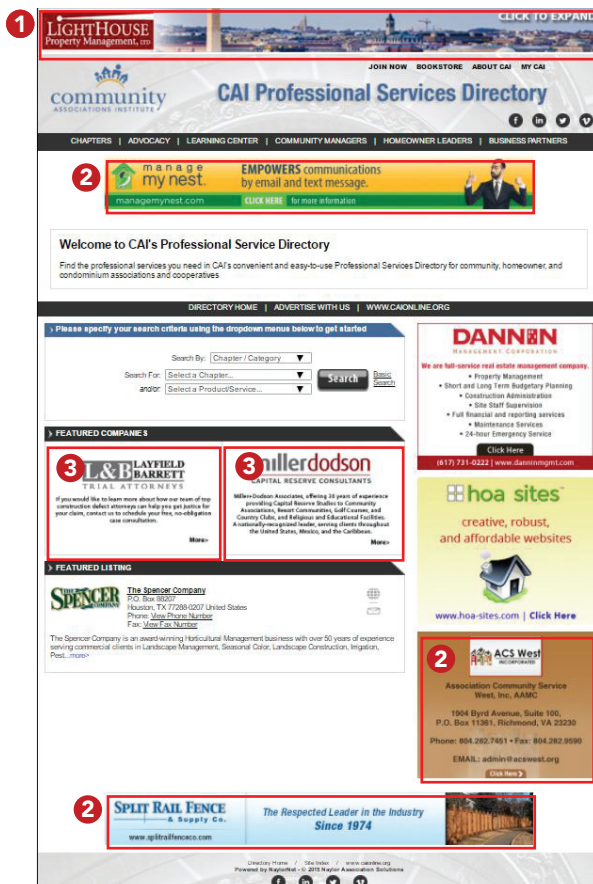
1

LIGHTHOUSE Property Management, LTD

CLICK TO EXPAND

JOIN NOW BOOKSTORE ABOUT CAI MY CAI

community ASSOCIATIONS INSTITUTE

CAI Professional Services Directory

CHAPTERS | ADVOCACY | LEARNING CENTER | COMMUNITY MANAGERS | HOMEOWNER LEADERS | BUSINESS PARTNERS

2

manage my nest.

EMPOWERS communications by email and text message.

managemynest.com CLICK HERE for more information

Welcome to CAI's Professional Service Directory

Find the professional services you need in CAI's convenient and easy-to-use Professional Services Directory for community, homeowner, and condominium associations and cooperatives

DIRECTORY HOME | ADVERTISE WITH US | WWW.CAIONLINE.ORG

Please specify your search criteria using the dropdown menus below to get started

Search By: Chapter / Category

Search For: Select a Chapter...

and/or Select a Product/Service...

Search

Basic Search

FEATURED COMPANIES

3

L&B LAYFIELD BARRETT TRIAL ATTORNEYS

If you would like to learn more about how our team of top construction defect attorneys can help you get justice for your claim, contact us to schedule your free, no-obligation case consultation.

More>

3

millerdodson CAPITAL RESERVE CONSULTANTS

Miller+Dodson Associates, offering 30 years of experience providing Capital Reserve Studies to Community Associations, Resort Communities, Golf Courses, and Country Clubs, and Religious and Educational Facilities. A nationally-recognized leader, serving clients throughout the United States, Mexico, and the Caribbean.

More>

FEATURED LISTING

SPENCER COMPANY

The Spencer Company
P.O. Box 88207
Houston, TX 77288-0207 United States
Phone: View Phone Number
Fax: View Fax Number

The Spencer Company is an award-winning Horticultural Management business with over 50 years of experience serving commercial clients in Landscape Management, Seasonal Color, Landscape Construction, Irrigation, Pest...more>

DANNIN MANAGEMENT CORPORATION

We are full-service real estate management company.
• Property Management
• Short and Long Term Budgetary Planning
• Construction Administration
• Site Staff Supervision
• Full financial and reporting services
• Maintenance Services
• 24-hour Emergency Service

Click Here

(617) 731-0222 | www.danninmgmt.com

hoa sites™

creative, robust, and affordable websites

www.hoa-sites.com | Click Here

2

ACS West INCORPORATED

Association Community Service West, Inc. AAMC

1904 Byrd Avenue, Suite 100, P.O. Box 11361, Richmond, VA 23230

Phone: 804.282.7451 • Fax: 804.282.9590

EMAIL: admin@acswest.org

Click Here

2

SPLIT RAIL FENCE & Supply Co.

www.splitrailfenceco.com

The Respected Leader in the Industry Since 1974

Directory Home / Site Index / www.caionline.org
Powered by NaylorNet • © 2015 Naylor Association Solutions